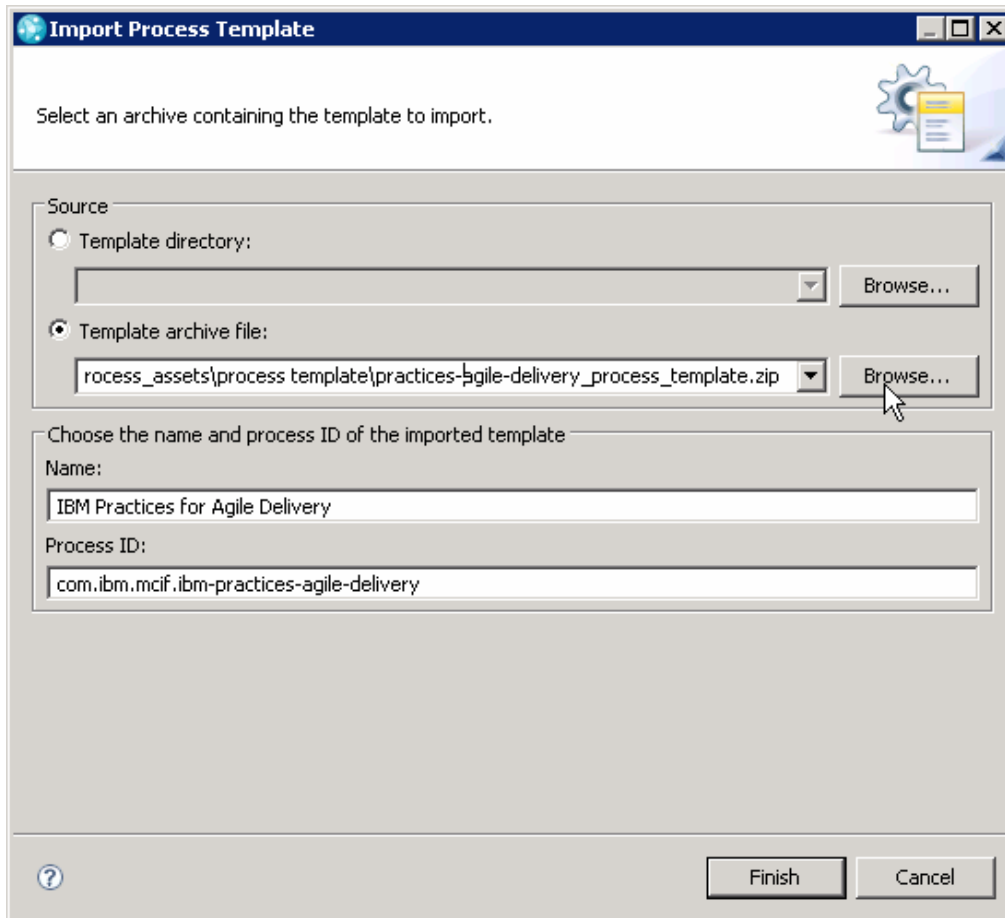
Import Process Template

Select an archive containing the template to import.

Source

Template directory:

Browse...

Template archive file:

rocess_assets\process template\practices-agile-delivery_process_template.zip

Browse...

Choose the name and process ID of the imported template

Name:

IBM Practices for Agile Delivery

Process ID:

com.ibm.mcif.ibm-practices-agile-delivery

?

Finish

Cancel